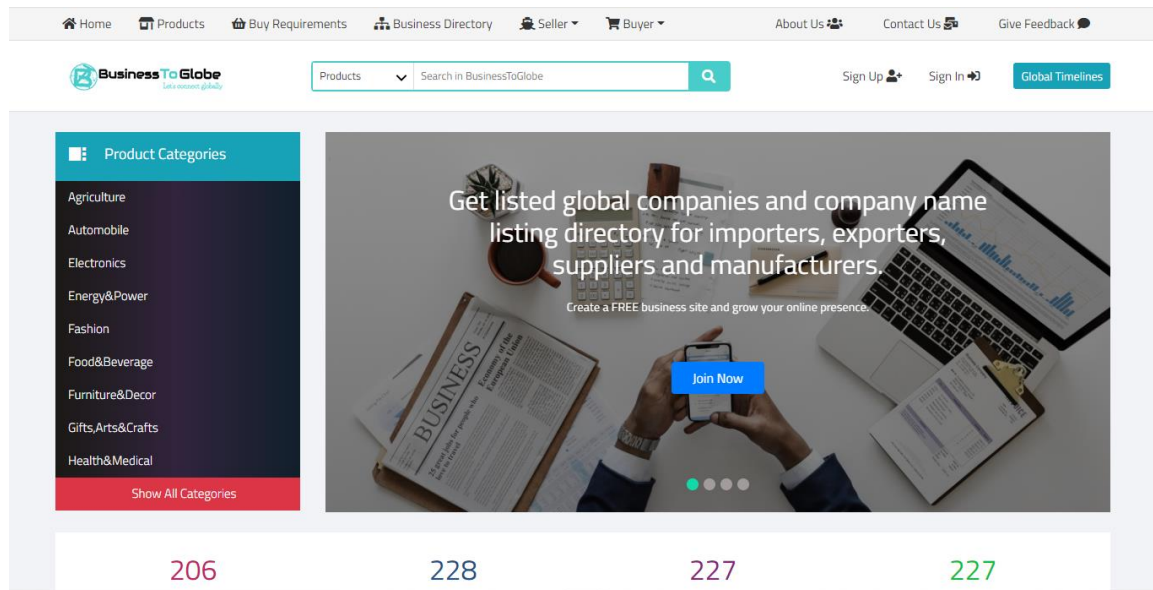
Home Products Buy Requirements Business Directory Seller Buyer About Us Contact Us Give Feedback

BusinessToGlobe
Lets connect globally

Products Search in BusinessToGlobe

Sign Up Sign In Global Timelines

Product Categories
Agriculture
Automobile
Electronics
Energy&Power
Fashion
Food&Beverage
Furniture&Decor
Gifts,Arts&Crafts
Health&Medical
Show All Categories

Get listed global companies and company name listing directory for importers, exporters, suppliers and manufacturers.

Create a FREE business site and grow your online presence.

Join Now

BUSINESS

206 228 227 227